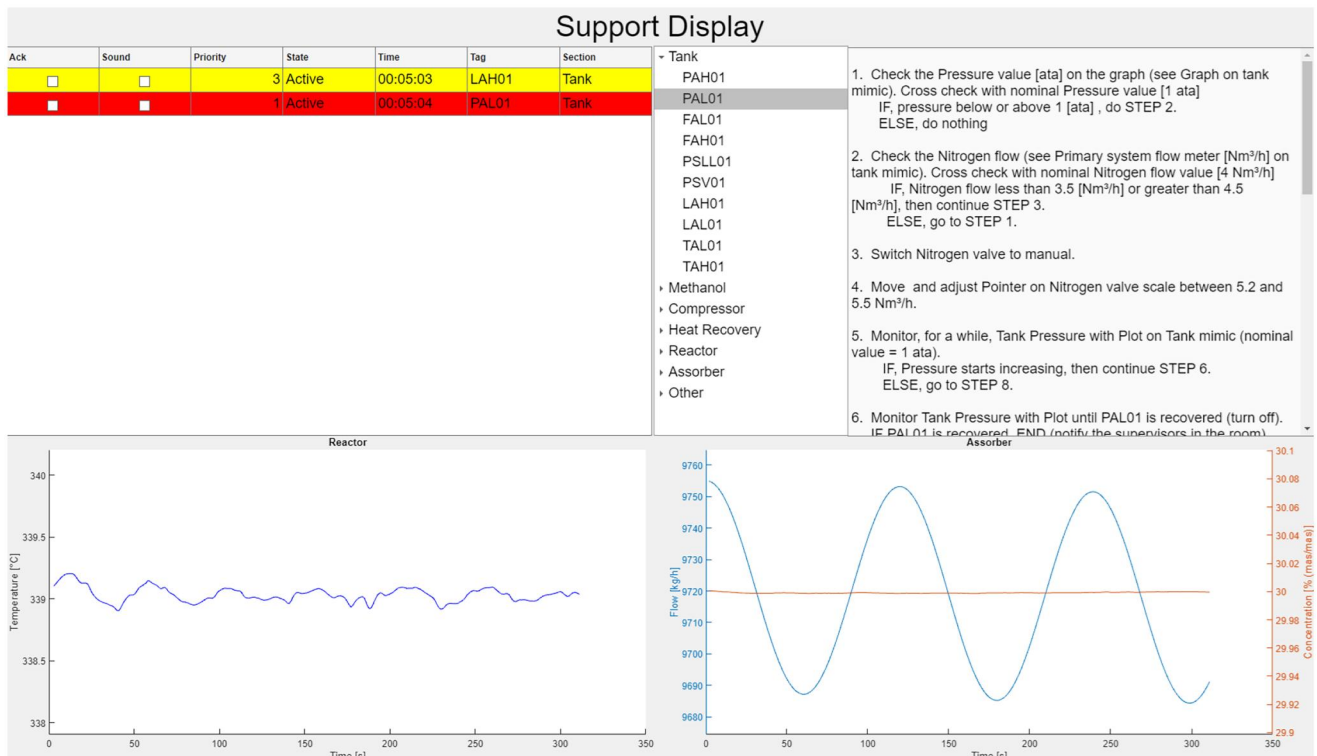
Support Display

| Ack | Sound | Priority | State | Time | Tag | Section |
|---|---|---|---|---|---|---|
| ☐ | ☐ | 3 | Active | 00:05:03 | LAH01 | Tank |
| ☐ | ☐ | 1 | Active | 00:05:04 | PAL01 | Tank |

Tank
PAH01
PAL01
FAL01
FAH01
PSLL01
PSV01
LAH01
LAL01
TAL01
TAH01
Methanol
Compressor
Heat Recovery
Reactor
Assorber
Other

1. Check the Pressure value [ata] on the graph (see Graph on tank mimic). Cross check with nominal Pressure value [1 ata]
IF, pressure below or above 1 [ata] , do STEP 2.
ELSE, do nothing

2. Check the Nitrogen flow (see Primary system flow meter [Nm³/h] on tank mimic). Cross check with nominal Nitrogen flow value [4 Nm³/h]
IF, Nitrogen flow less than 3.5 [Nm³/h] or greater than 4.5 [Nm³/h], then continue STEP 3.
ELSE, go to STEP 1.

3. Switch Nitrogen valve to manual.

4. Move and adjust Pointer on Nitrogen valve scale between 5.2 and 5.5 Nm³/h.

5. Monitor, for a while, Tank Pressure with Plot on Tank mimic (nominal value = 1 ata).
IF, Pressure starts increasing, then continue STEP 6.
ELSE, go to STEP 8.

6. Monitor Tank Pressure with Plot until PAL01 is recovered (turn off).
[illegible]

Reactor
Temperature [°C]
340
339.5
339
338.5
338
0 50 100 150 200 250 300 350
Time [s]

Assorber
Flow [kg/h]
9760
9750
9740
9730
9720
9710
9700
9690
9680
Concentration [% (mas/mas)]
30.1
30.08
30.06
30.04
30.02
30
29.98
29.96
29.94
29.92
29.9
0 50 100 150 200 250 300 350
Time [s]